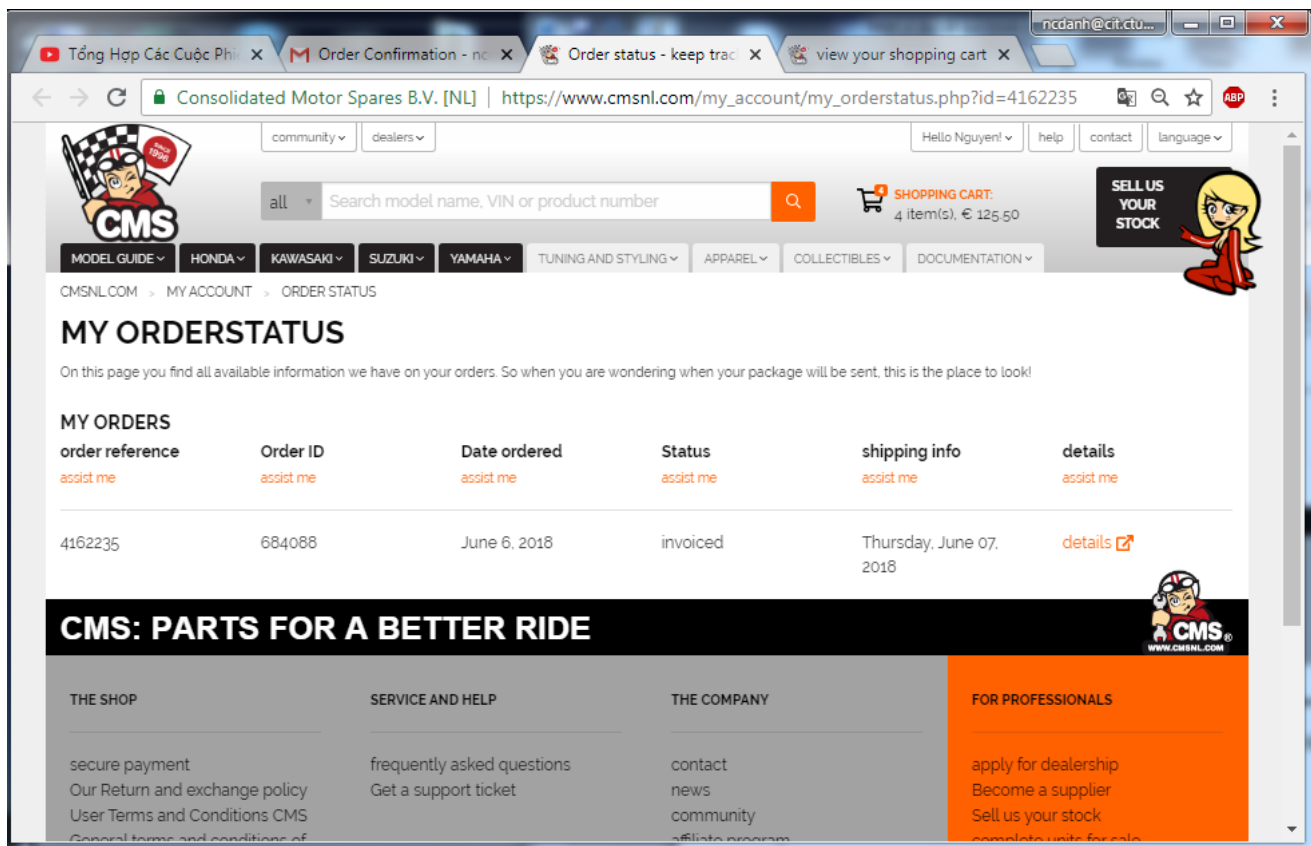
ncdanh@cit.ctu...

Tổng Hợp Các Cuộc Phi
Order Confirmation - nc
Order status - keep trac
view your shopping cart

Consolidated Motor Spares B.V. [NL] | https://www.cmsnl.com/my_account/my_orderstatus.php?id=4162235

ABP

community
dealers
Hello Nguyen!
help
contact
language

SINCE 1998
CMS

all
Search model name, VIN or product number

4
SHOPPING CART:
4 item(s), € 125.50

SELL US YOUR STOCK

MODEL GUIDE
HONDA
KAWASAKI
SUZUKI
YAMAHA
TUNING AND STYLING
APPAREL
COLLECTIBLES
DOCUMENTATION

CMSNL.COM > MY ACCOUNT > ORDER STATUS

MY ORDERSTATUS

On this page you find all available information we have on your orders. So when you are wondering when your package will be sent, this is the place to look!

MY ORDERS

| order reference<br>assist me | Order ID<br>assist me | Date ordered<br>assist me | Status<br>assist me | shipping info<br>assist me | details<br>assist me |
|---|---|---|---|---|---|
| 4162235 | 684088 | June 6, 2018 | invoiced | Thursday, June 07, 2018 | details |

CMS: PARTS FOR A BETTER RIDE

CMS®
WWW.CMSNL.COM

THE SHOP

secure payment
Our Return and exchange policy
User Terms and Conditions CMS
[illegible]

SERVICE AND HELP

frequently asked questions
Get a support ticket

THE COMPANY

contact
news
community
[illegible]

FOR PROFESSIONALS

apply for dealership
Become a supplier
Sell us your stock
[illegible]